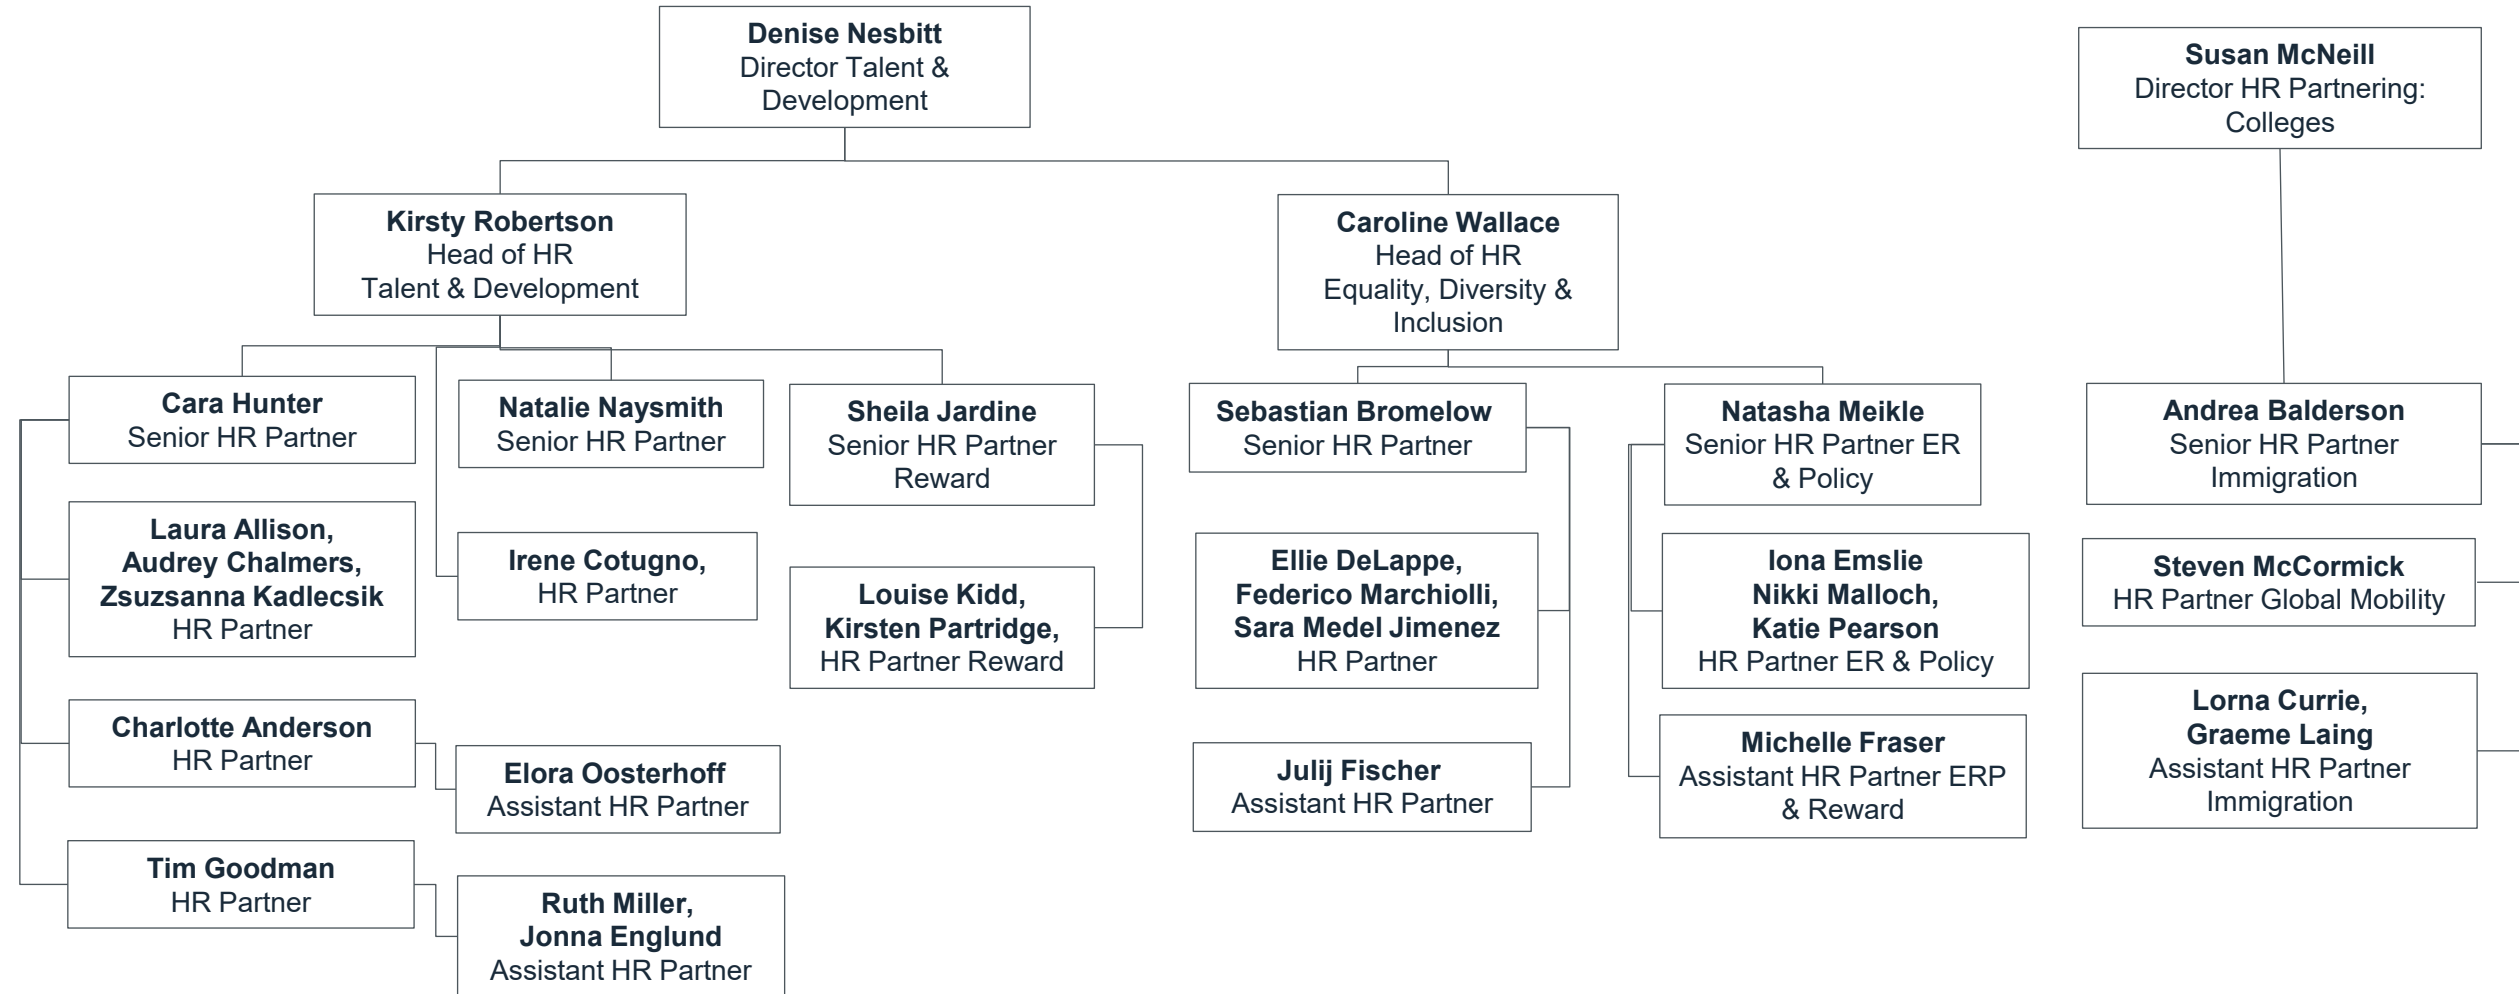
**Denise Nesbitt**
Director Talent & Development

**Susan McNeill**
Director HR Partnering: Colleges

**Kirsty Robertson**
Head of HR
Talent & Development

**Caroline Wallace**
Head of HR
Equality, Diversity & Inclusion

**Cara Hunter**
Senior HR Partner

**Natalie Naysmith**
Senior HR Partner

**Sheila Jardine**
Senior HR Partner Reward

**Sebastian Bromelow**
Senior HR Partner

**Natasha Meikle**
Senior HR Partner ER & Policy

**Andrea Balderson**
Senior HR Partner Immigration

**Laura Allison, Audrey Chalmers, Zsuzsanna Kadlecsik**
HR Partner

**Irene Cotugno,**
HR Partner

**Louise Kidd, Kirsten Partridge,**
HR Partner Reward

**Ellie DeLappe, Federico Marchiolli, Sara Medel Jimenez**
HR Partner

**Iona Emslie Nikki Malloch, Katie Pearson**
HR Partner ER & Policy

**Steven McCormick**
HR Partner Global Mobility

**Charlotte Anderson**
HR Partner

**Elora Oosterhoff**
Assistant HR Partner

**Julij Fischer**
Assistant HR Partner

**Michelle Fraser**
Assistant HR Partner ERP & Reward

**Lorna Currie, Graeme Laing**
Assistant HR Partner Immigration

**Tim Goodman**
HR Partner

**Ruth Miller, Jonna Englund**
Assistant HR Partner